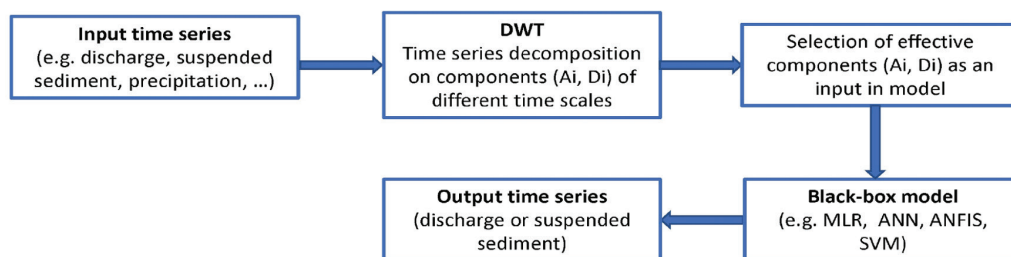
**Input time series**
(e.g. discharge, suspended sediment, precipitation, ...)

**DWT**
Time series decomposition on components (Ai, Di) of different time scales

Selection of effective components (Ai, Di) as an input in model

**Black-box model**
(e.g. MLR, ANN, ANFIS, SVM)

**Output time series**
(discharge or suspended sediment)